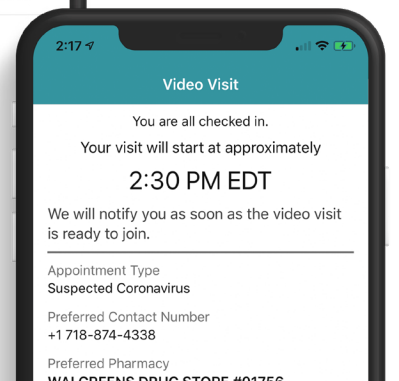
2:17

Video Visit

You are all checked in.

Your visit will start at approximately

2:30 PM EDT

We will notify you as soon as the video visit is ready to join.

Appointment Type
Suspected Coronavirus

Preferred Contact Number
+1 718-874-4338

Preferred Pharmacy
WALGREENS DRUG STORE #01756